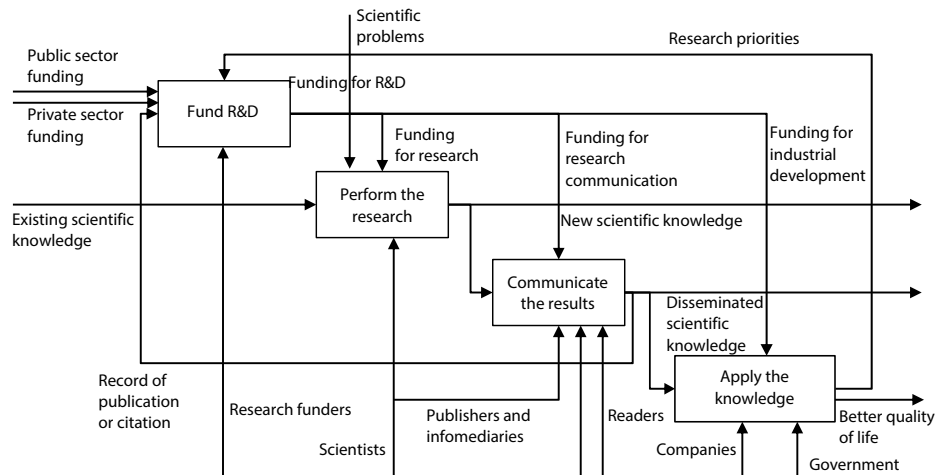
Scientific problems

Research priorities

Public sector funding

Private sector funding

Fund R&D

Funding for R&D

Funding for research

Funding for research communication

Funding for industrial development

Existing scientific knowledge

Perform the research

New scientific knowledge

Communicate the results

Disseminated scientific knowledge

Record of publication or citation

Apply the knowledge

Better quality of life

Research funders

Publishers and infomediaries

Readers

Scientists

Companies

Government